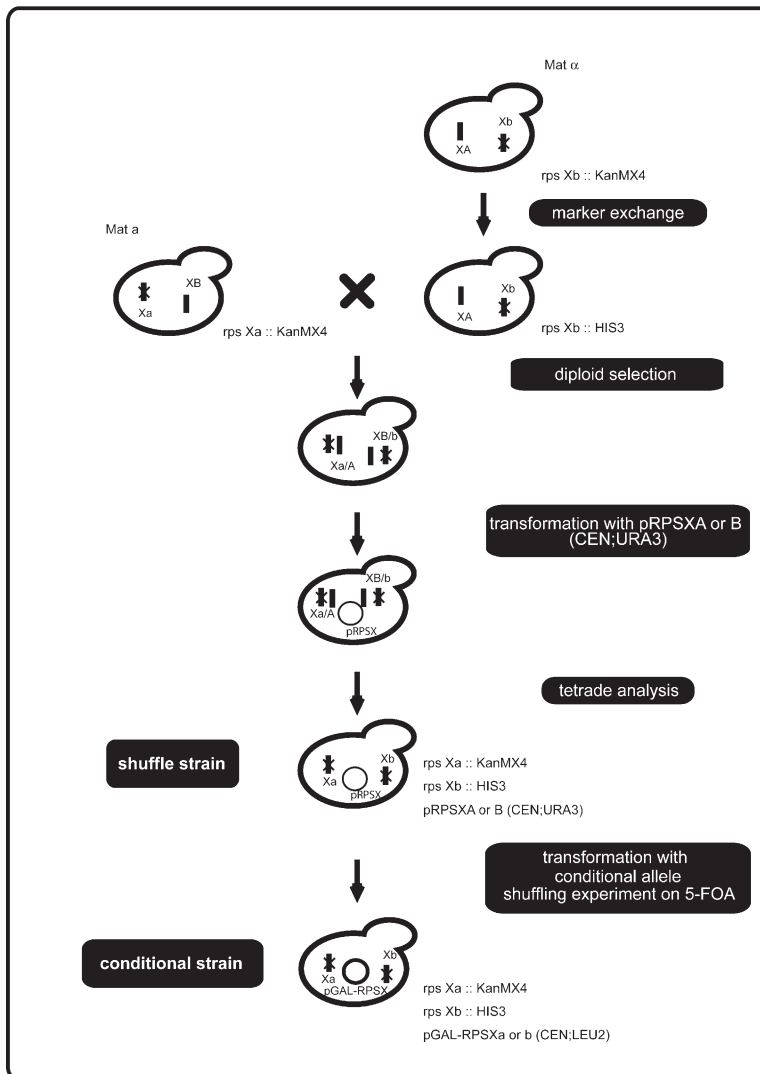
Mat α

XA

Xb

rps Xb :: KanMX4

marker exchange

Mat a

Xa

XB

rps Xa :: KanMX4

XA

Xb

rps Xb :: HIS3

diploid selection

Xa/A

XB/b

transformation with pRPSXA or B (CEN;URA3)

Xa/A

XB/b

pRPSX

tetrade analysis

shuffle strain

Xa

Xb

pRPSX

rps Xa :: KanMX4

rps Xb :: HIS3

pRPSXA or B (CEN;URA3)

transformation with conditional allele shuffling experiment on 5-FOA

conditional strain

Xa

Xb

pGAL-RPSX

rps Xa :: KanMX4

rps Xb :: HIS3

pGAL-RPSXa or b (CEN;LEU2)